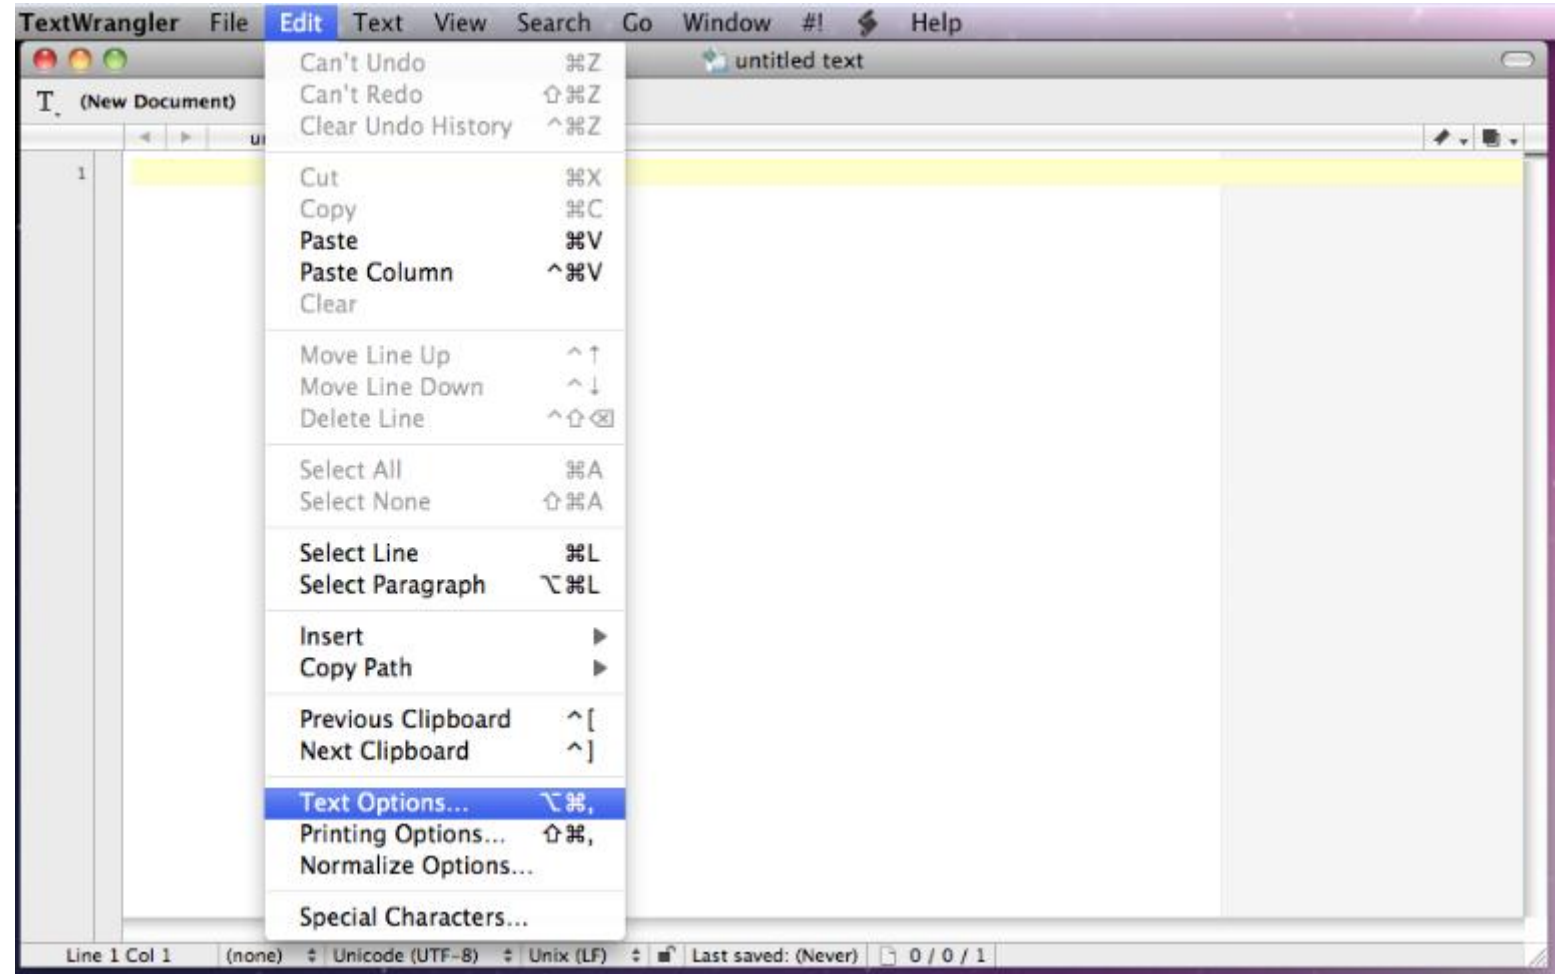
TextWrangler File Edit Text View Search Go Window #! Help

untitled text

T (New Document)

ut

1

Can't Undo ⌘Z
Can't Redo ⇧⌘Z
Clear Undo History ^⌘Z

Cut ⌘X
Copy ⌘C
Paste ⌘V
Paste Column ^⌘V
Clear

Move Line Up ^↑
Move Line Down ^↓
Delete Line ^⇧⌫

Select All ⌘A
Select None ⇧⌘A

Select Line ⌘L
Select Paragraph ⌥⌘L

Insert ▶
Copy Path ▶

Previous Clipboard ^[
Next Clipboard ^]

Text Options... ⌥⌘,
Printing Options... ⇧⌘,
Normalize Options...

Special Characters...

Line 1 Col 1 (none) Unicode (UTF-8) Unix (LF) Last saved: (Never) 0 / 0 / 1